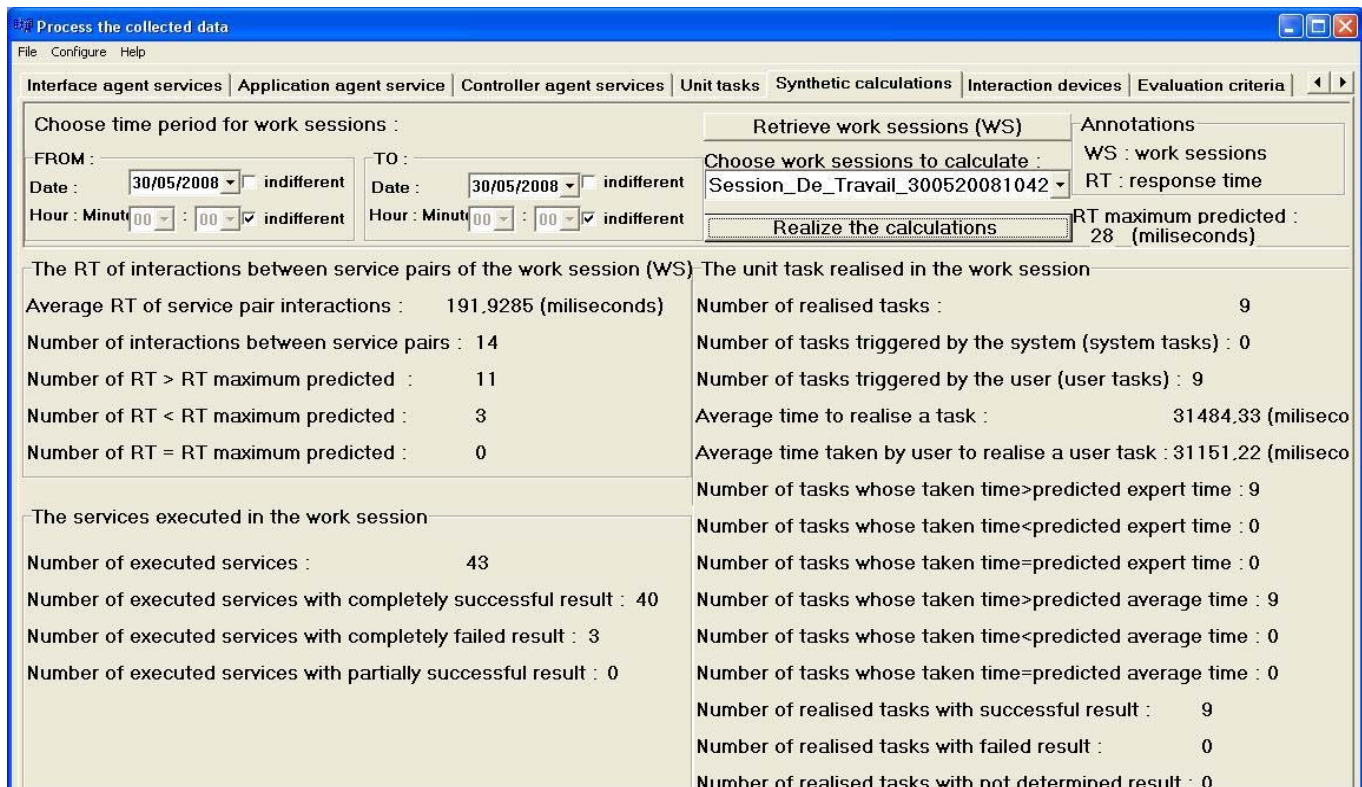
Process the collected data

File Configure Help

Interface agent services | Application agent service | Controller agent services | Unit tasks | Synthetic calculations | Interaction devices | Evaluation criteria

Choose time period for work sessions :

FROM :
Date : 30/05/2008 indifferent
Hour : Minut 00 : 00 indifferent

TO :
Date : 30/05/2008 indifferent
Hour : Minut 00 : 00 indifferent

Retrieve work sessions (WS)

Choose work sessions to calculate :
Session_De_Travail_300520081042

Realize the calculations

Annotations
WS : work sessions
RT : response time

RT maximum predicted :
28 (miliseconds)

The RT of interactions between service pairs of the work session (WS)

Average RT of service pair interactions : 191,9285 (miliseconds)

Number of interactions between service pairs : 14

Number of RT > RT maximum predicted : 11

Number of RT < RT maximum predicted : 3

Number of RT = RT maximum predicted : 0

The services executed in the work session

Number of executed services : 43

Number of executed services with completely successful result : 40

Number of executed services with completely failed result : 3

Number of executed services with partially successful result : 0

The unit task realised in the work session

Number of realised tasks : 9

Number of tasks triggered by the system (system tasks) : 0

Number of tasks triggered by the user (user tasks) : 9

Average time to realise a task : 31484,33 (miliseco

Average time taken by user to realise a user task : 31151,22 (miliseco

Number of tasks whose taken time>predicted expert time : 9

Number of tasks whose taken time<predicted expert time : 0

Number of tasks whose taken time=predicted expert time : 0

Number of tasks whose taken time>predicted average time : 9

Number of tasks whose taken time<predicted average time : 0

Number of tasks whose taken time=predicted average time : 0

Number of realised tasks with successful result : 9

Number of realised tasks with failed result : 0

Number of realised tasks with not determined result : 0